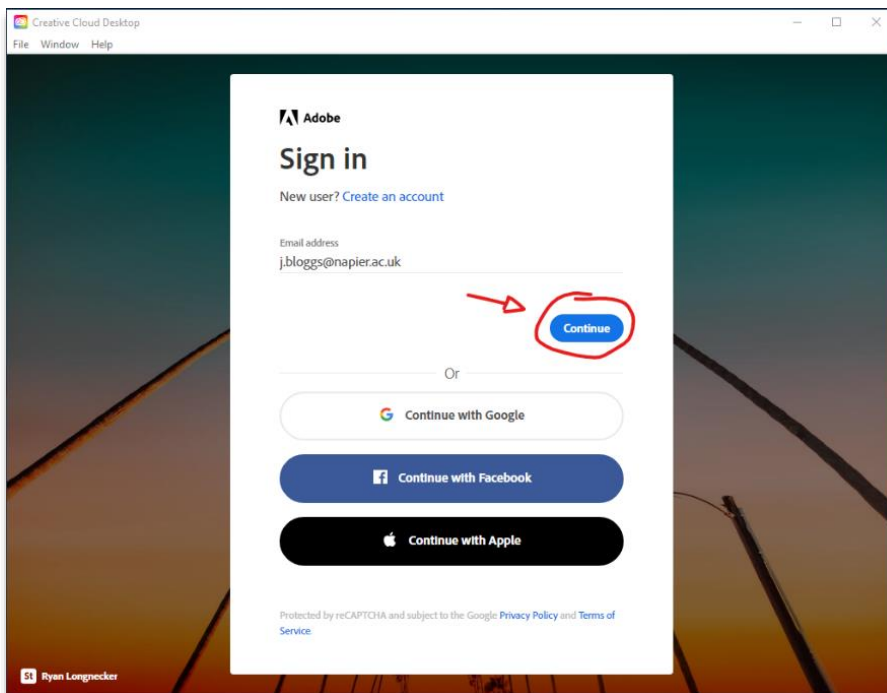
Creative Cloud Desktop

File Window Help

Adobe

Sign in

New user? Create an account

Email address

j.bloggs@napier.ac.uk

Continue

Or

Continue with Google

Continue with Facebook

Continue with Apple

Protected by reCAPTCHA and subject to the Google Privacy Policy and Terms of Service.

St Ryan Longnecker